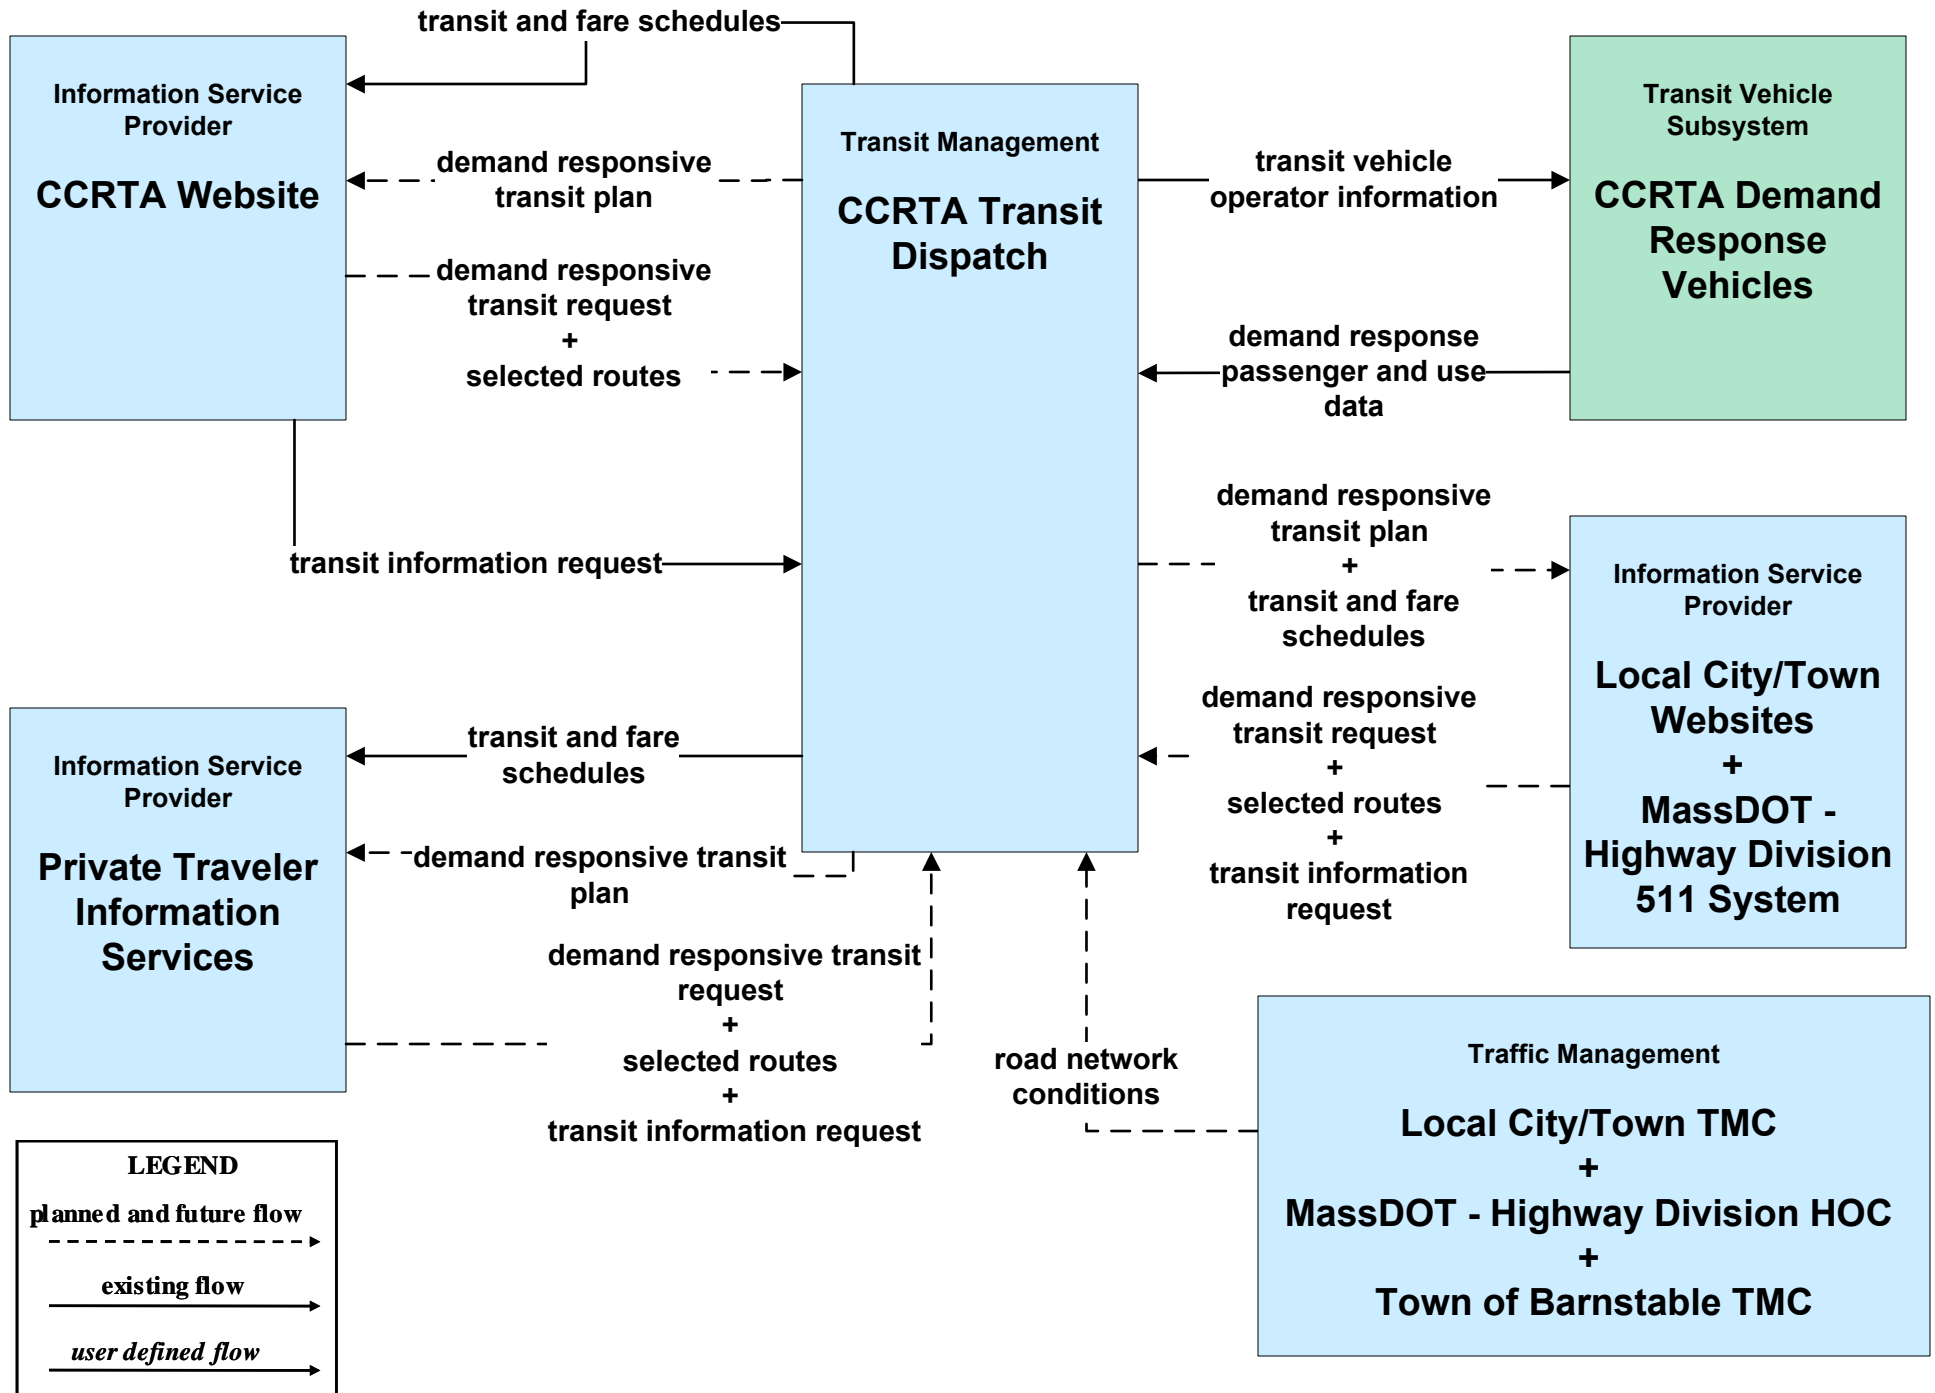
transit and fare schedules

Information Service Provider

CCRTA Website

demand responsive transit plan

demand responsive transit request + selected routes

transit information request

Transit Management

CCRTA Transit Dispatch

transit vehicle operator information

Transit Vehicle Subsystem

CCRTA Demand Response Vehicles

demand response passenger and use data

demand responsive transit plan + transit and fare schedules

Information Service Provider

Local City/Town Websites + MassDOT - Highway Division 511 System

demand responsive transit request + selected routes + transit information request

Information Service Provider

Private Traveler Information Services

transit and fare schedules

demand responsive transit plan

demand responsive transit request + selected routes + transit information request

road network conditions

Traffic Management

Local City/Town TMC + MassDOT - Highway Division HOC + Town of Barnstable TMC

LEGEND
planned and future flow
existing flow
user defined flow